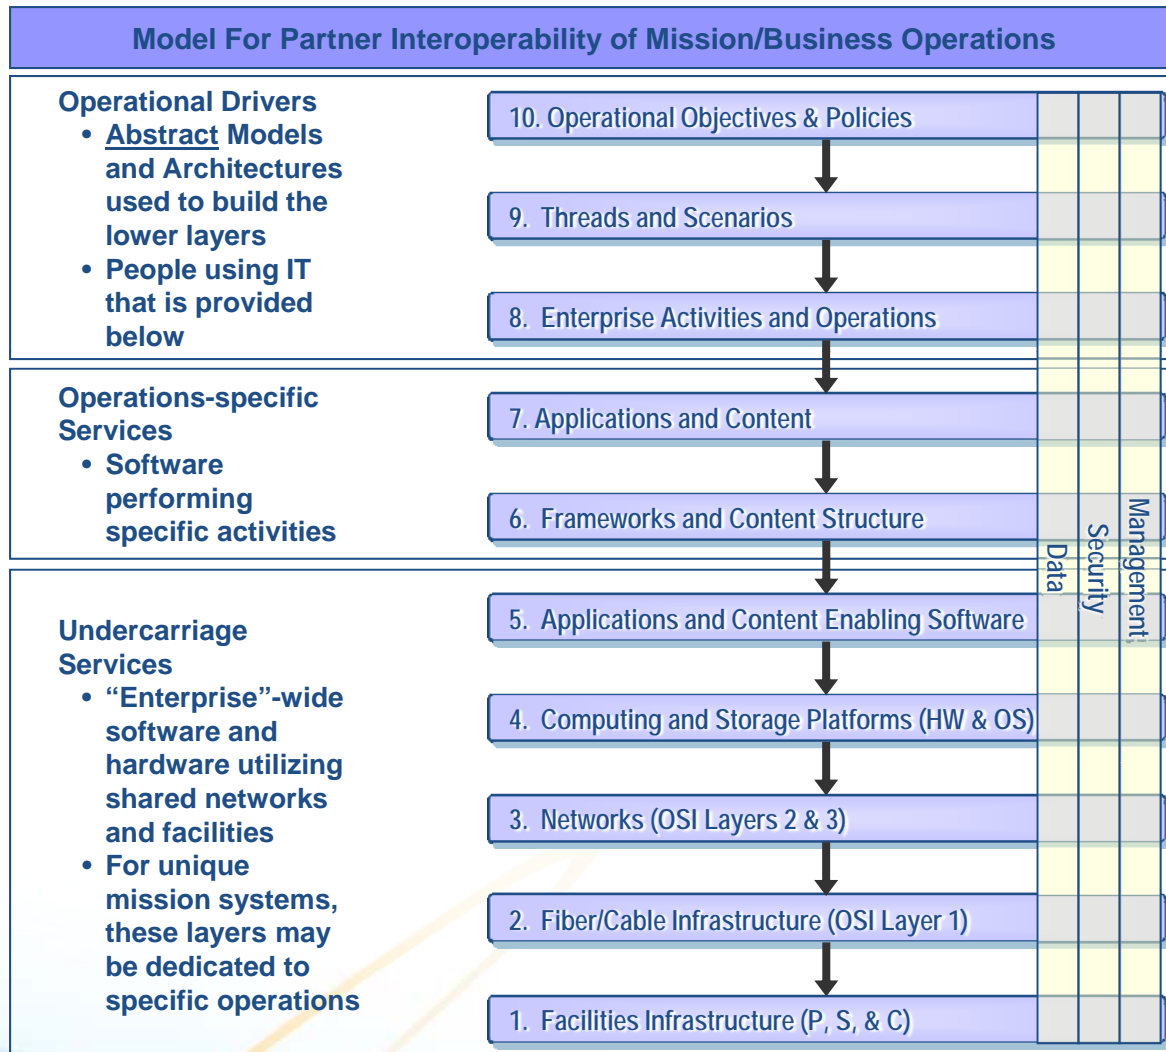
Model For Partner Interoperability of Mission/Business Operations

Operational Drivers
• Abstract Models and Architectures used to build the lower layers
• People using IT that is provided below

Operations-specific Services
• Software performing specific activities

Undercarriage Services
• "Enterprise"-wide software and hardware utilizing shared networks and facilities
• For unique mission systems, these layers may be dedicated to specific operations

10. Operational Objectives & Policies

9. Threads and Scenarios

8. Enterprise Activities and Operations

7. Applications and Content

6. Frameworks and Content Structure

5. Applications and Content Enabling Software

4. Computing and Storage Platforms (HW & OS)

3. Networks (OSI Layers 2 & 3)

2. Fiber/Cable Infrastructure (OSI Layer 1)

1. Facilities Infrastructure (P, S, & C)

Data

Security

Management